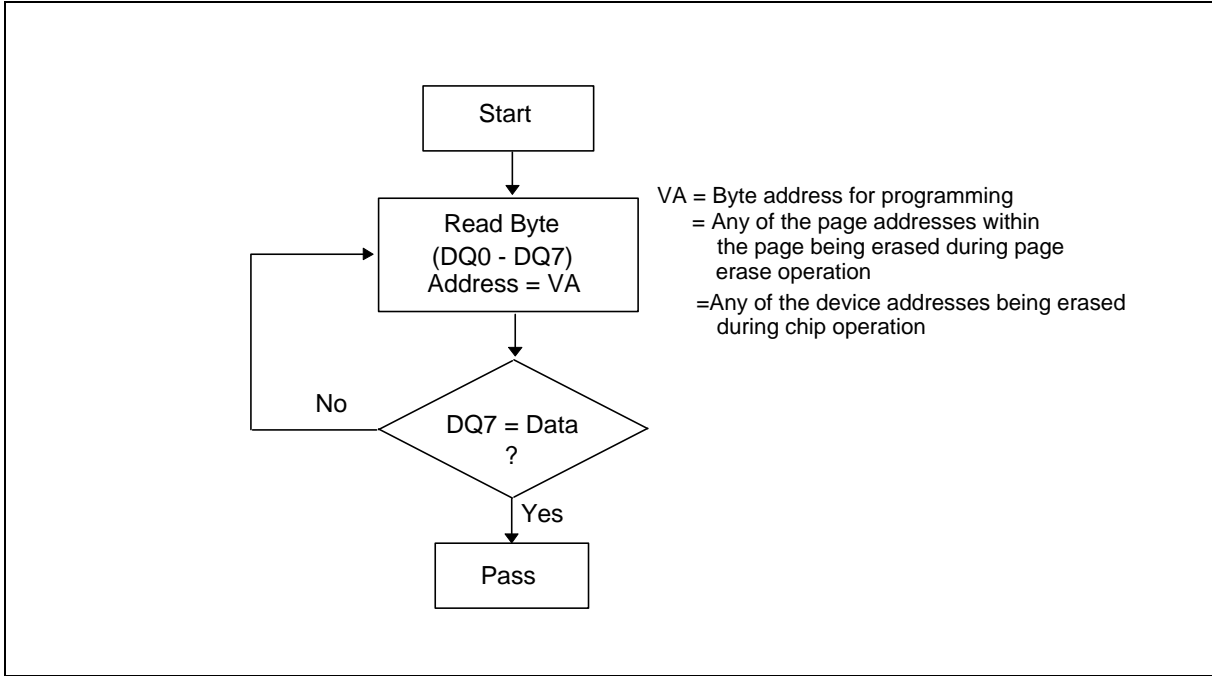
Start

Read Byte
(DQ0 - DQ7)
Address = VA

VA = Byte address for programming
= Any of the page addresses within the page being erased during page erase operation
=Any of the device addresses being erased during chip operation

No

DQ7 = Data
?

Yes

Pass